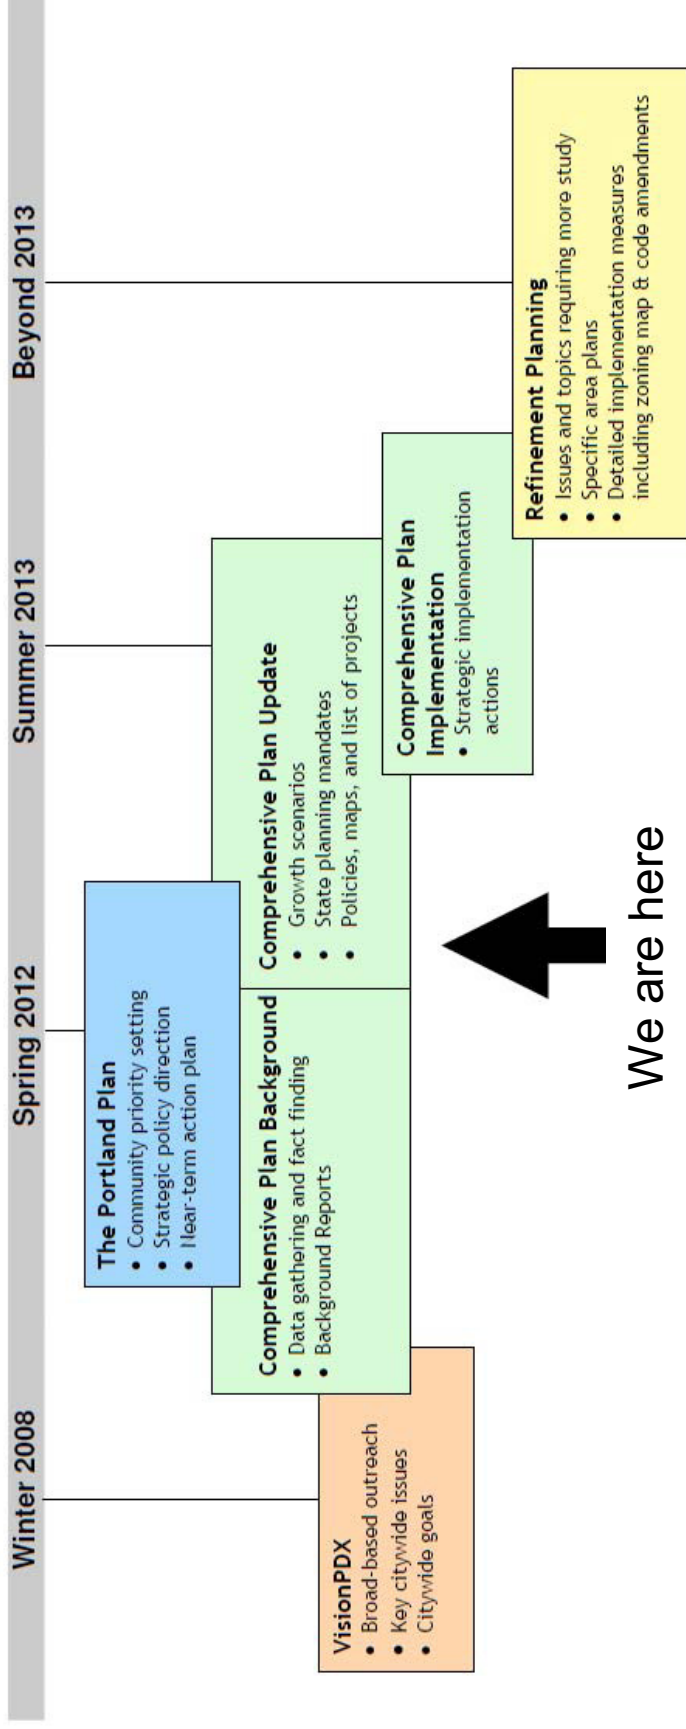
Winter 2008

Spring 2012

Summer 2013

Beyond 2013

VisionPDX
• Broad-based outreach
• Key citywide issues
• Citywide goals

Comprehensive Plan Background
• Data gathering and fact finding
• Background Reports

The Portland Plan
• Community priority setting
• Strategic policy direction
• Near-term action plan

Comprehensive Plan Update
• Growth scenarios
• State planning mandates
• Policies, maps, and list of projects

Comprehensive Plan Implementation
• Strategic implementation actions

Refinement Planning
• Issues and topics requiring more study
• Specific area plans
• Detailed implementation measures including zoning map & code amendments

We are here